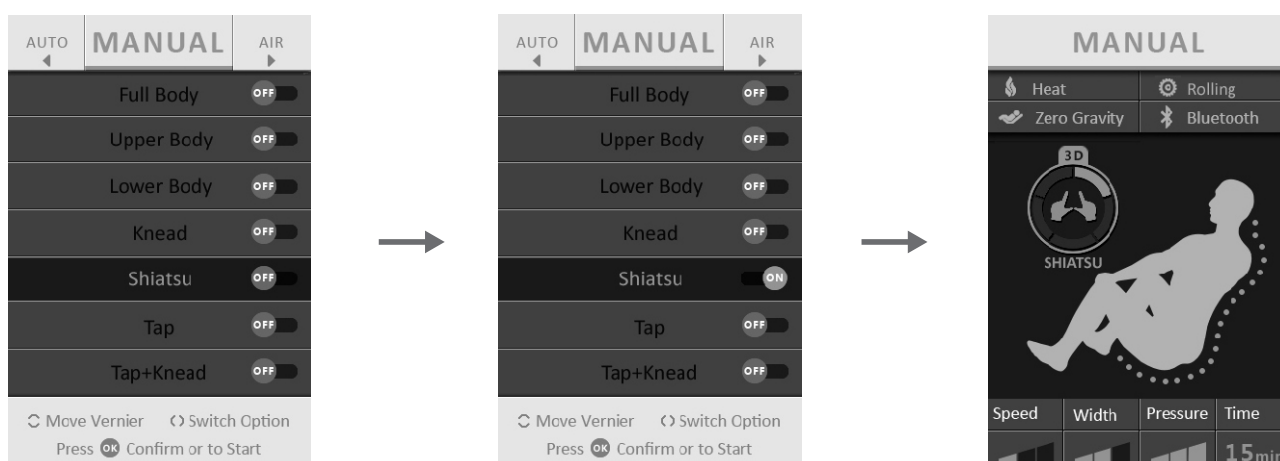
AUTO MANUAL AIR
Full Body OFF
Upper Body OFF
Lower Body OFF
Knead OFF
Shiatsu OFF
Tap OFF
Tap+Knead OFF
Move Vernier Switch Option
Press OK Confirm or to Start

AUTO MANUAL AIR
Full Body OFF
Upper Body OFF
Lower Body OFF
Knead OFF
Shiatsu ON
Tap OFF
Tap+Knead OFF
Move Vernier Switch Option
Press OK Confirm or to Start

MANUAL
Heat
Rolling
Zero Gravity
Bluetooth
3D
SHIATSU
Speed
Width
Pressure
Time
15min